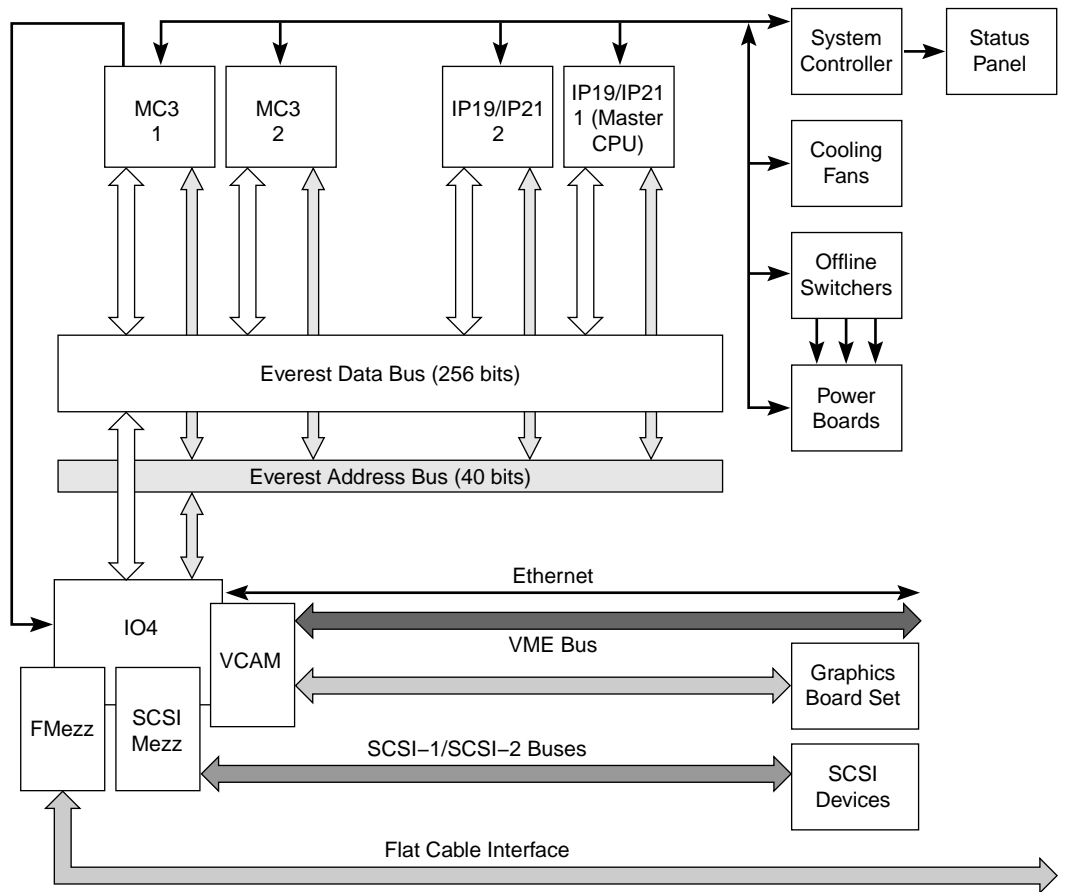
MC3
1

MC3
2

IP19/IP21
2

IP19/IP21
1 (Master
CPU)

System
Controller

Status
Panel

Cooling
Fans

Offline
Switchers

Power
Boards

Everest Data Bus (256 bits)

Everest Address Bus (40 bits)

Ethernet

IO4

VCAM

VME Bus

Graphics
Board Set

FMezz

SCSI
Mezz

SCSI−1/SCSI−2 Buses

SCSI
Devices

Flat Cable Interface